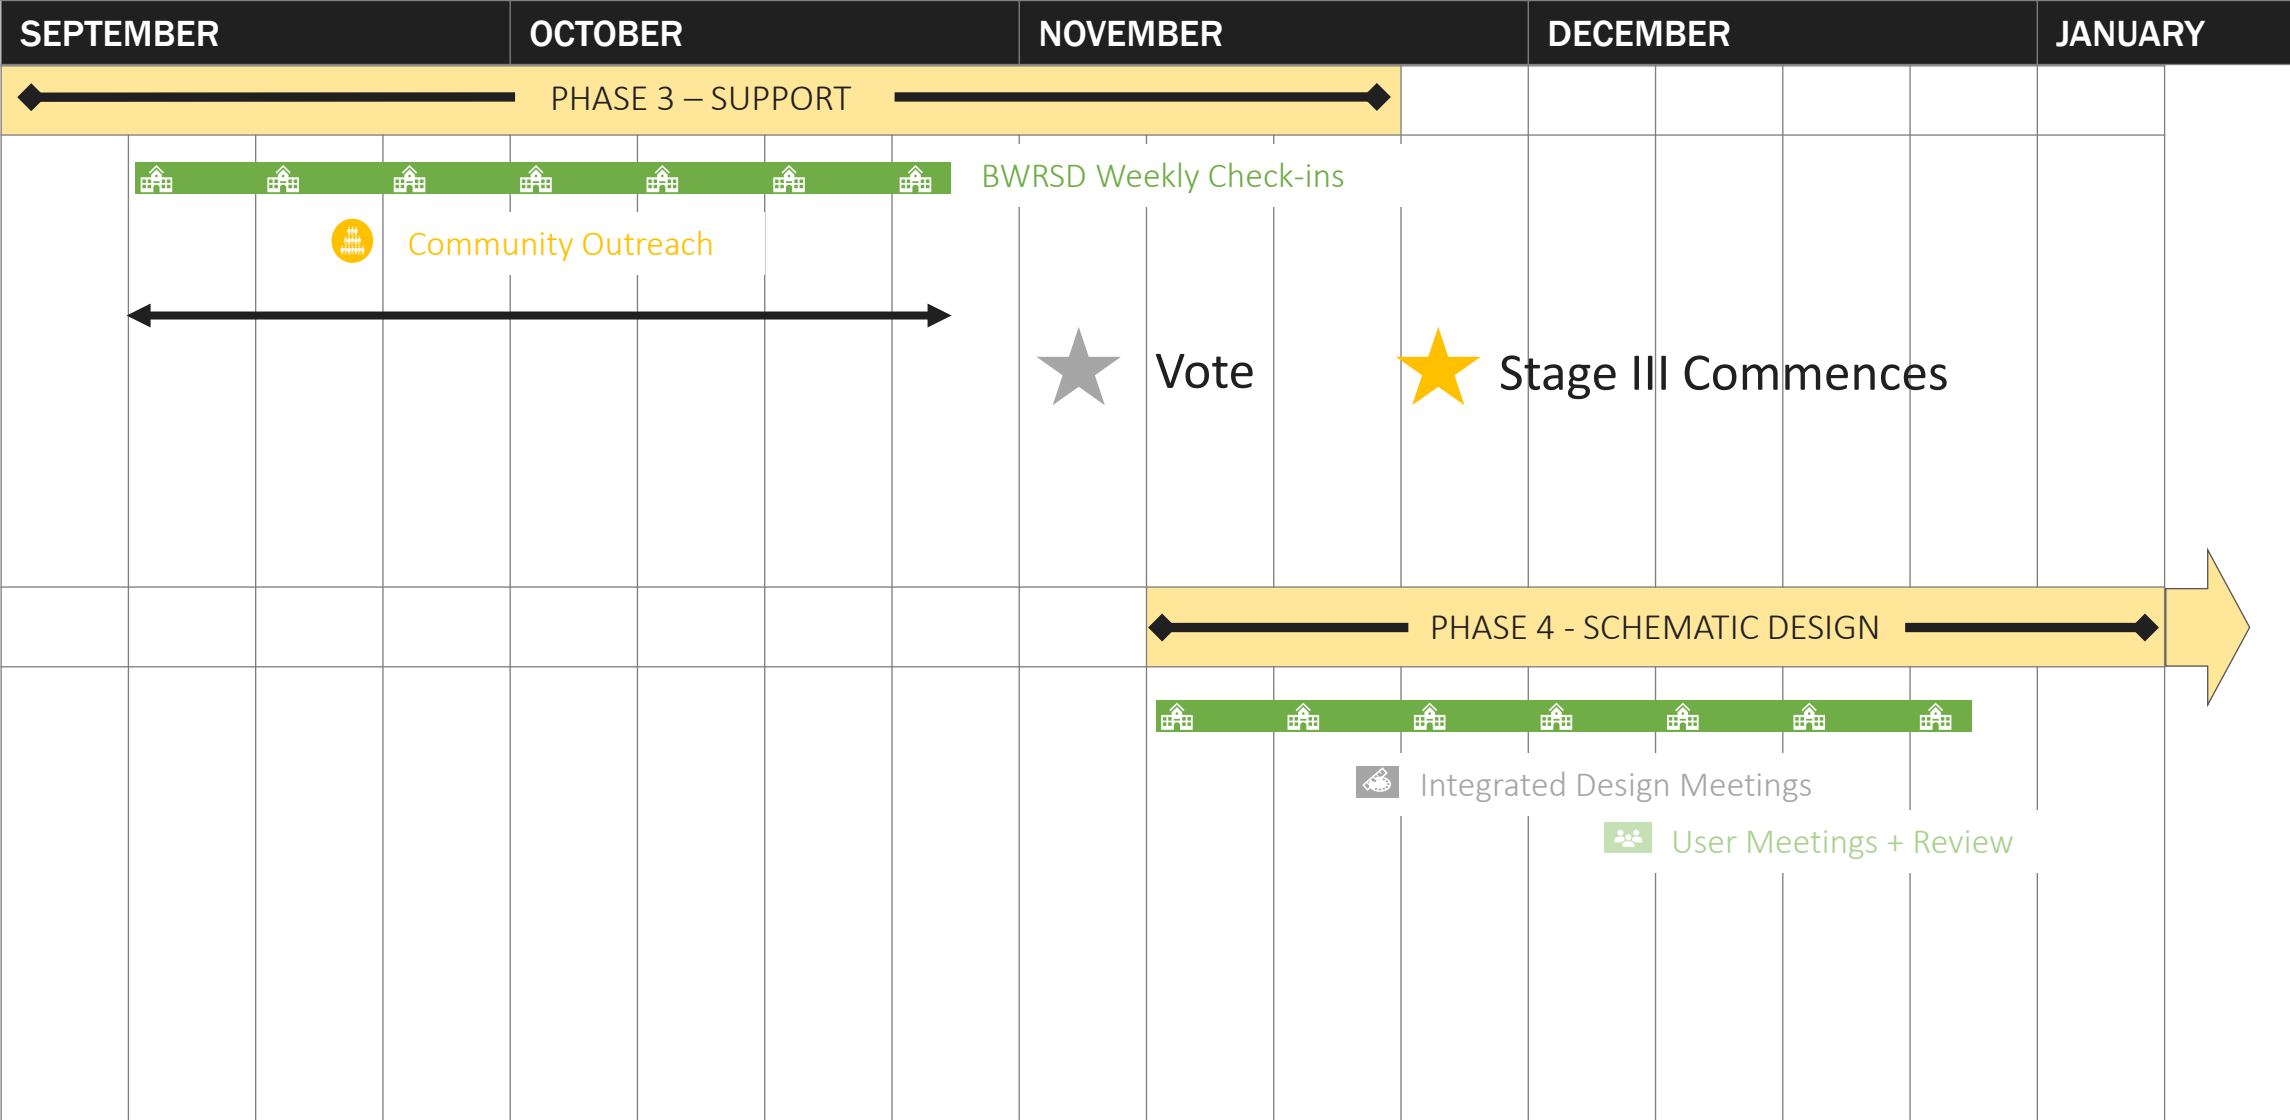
SEPTEMBER OCTOBER NOVEMBER DECEMBER JANUARY

PHASE 3 – SUPPORT

BWRSD Weekly Check-ins

Community Outreach

Vote

Stage III Commences

PHASE 4 - SCHEMATIC DESIGN

Integrated Design Meetings

User Meetings + Review